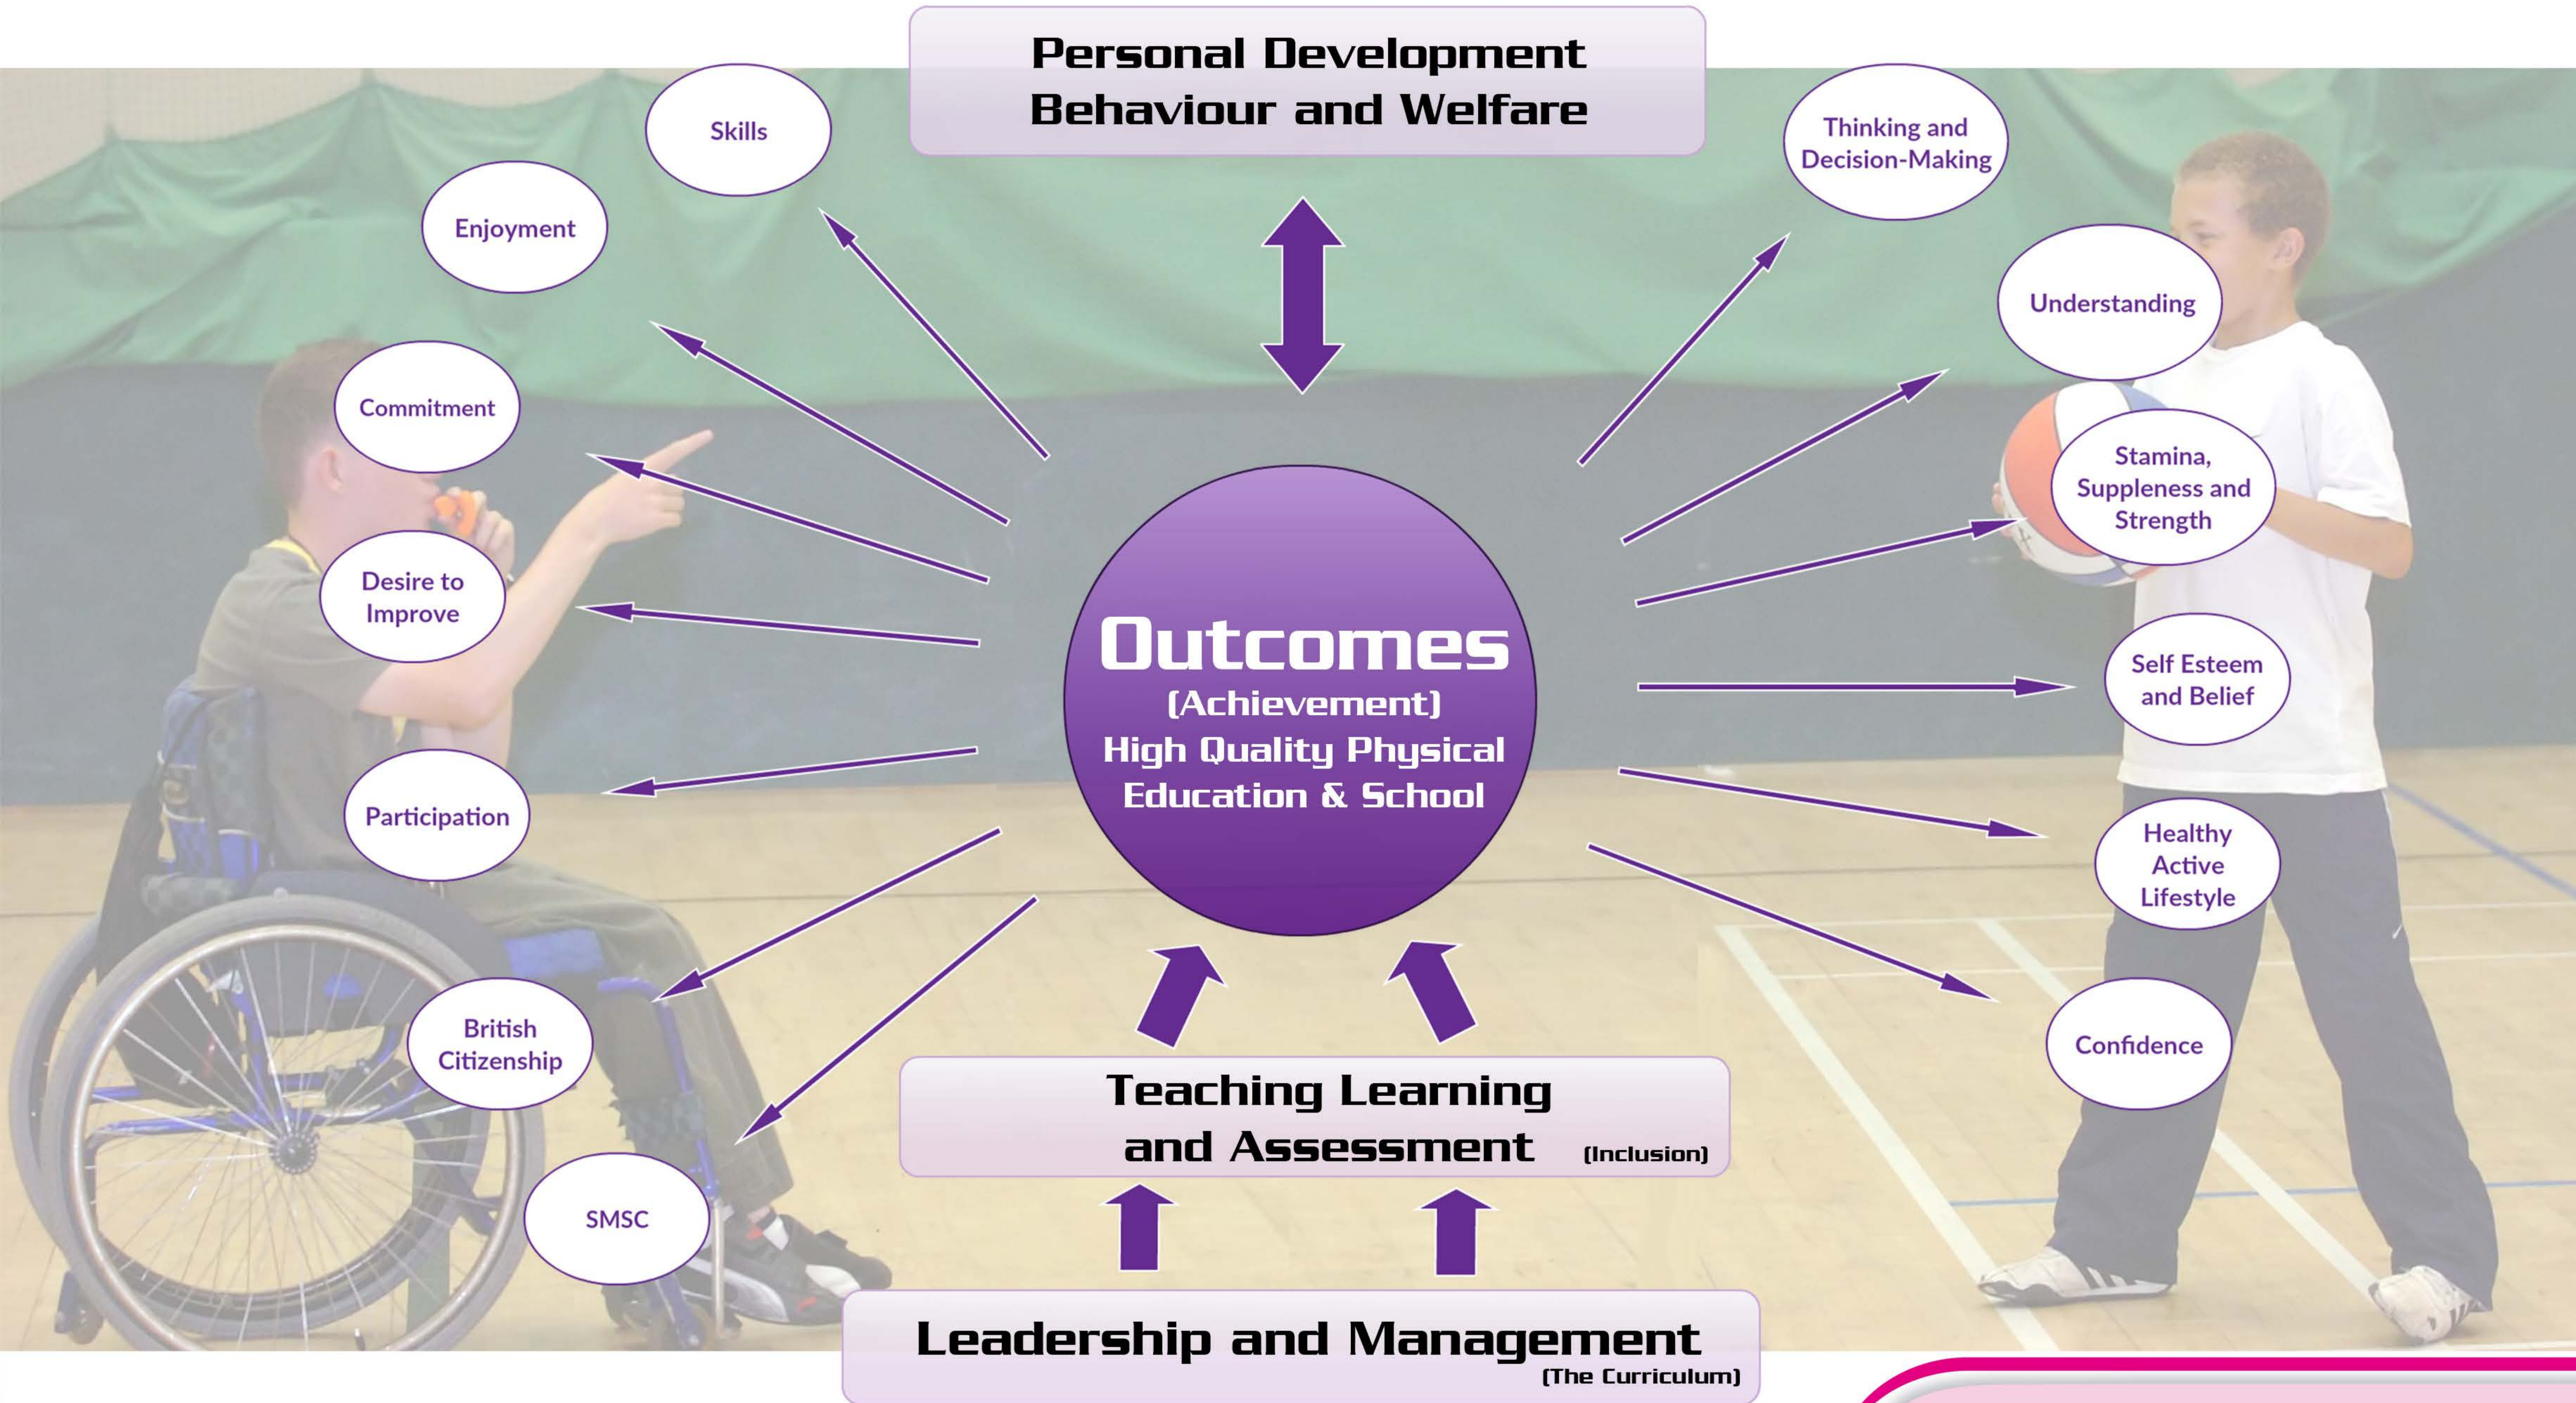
Personal Development
Behaviour and Welfare

Skills

Enjoyment

Commitment

Desire to Improve

Participation

British Citizenship

SMSC

Thinking and Decision-Making

Understanding

Stamina, Suppleness and Strength

Self Esteem and Belief

Healthy Active Lifestyle

Confidence

Outcomes
(Achievement)
High Quality Physical Education & School

Teaching Learning and Assessment (Inclusion)

Leadership and Management
(The Curriculum)